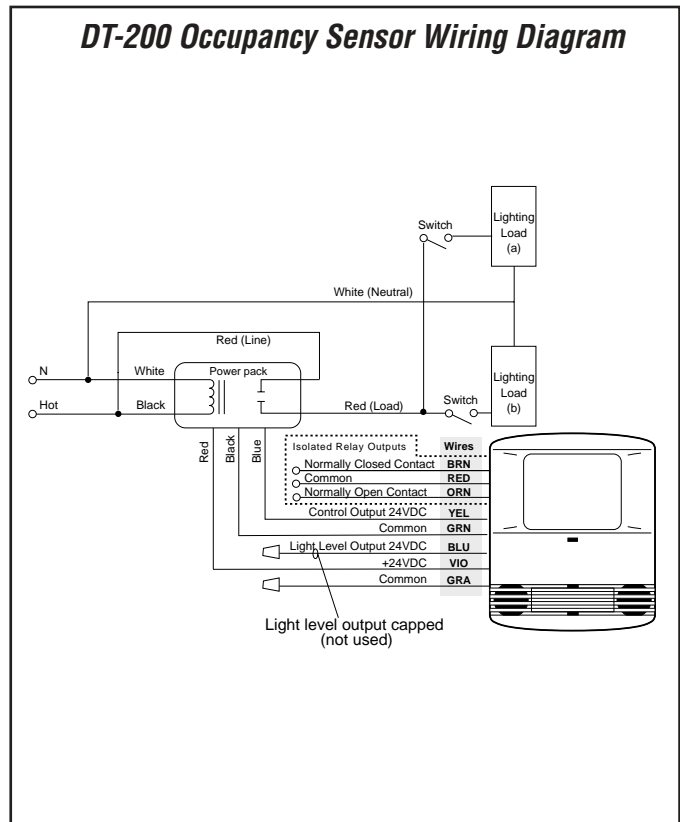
DT-200 Occupancy Sensor Wiring Diagram

Switch

Lighting Load (a)

White (Neutral)

Red (Line)

N

White

Power pack

Lighting Load (b)

Hot

Black

Red (Load)

Switch

Red

Black

Blue

Isolated Relay Outputs

Wires

| | |
|---|---|
| Normally Closed Contact | BRN |
| Common | RED |
| Normally Open Contact | ORN |
| Control Output 24VDC | YEL |
| Common | GRN |
| Light Level Output 24VDC | BLU |
| +24VDC | VIO |
| Common | GRA |

Light level output capped (not used)